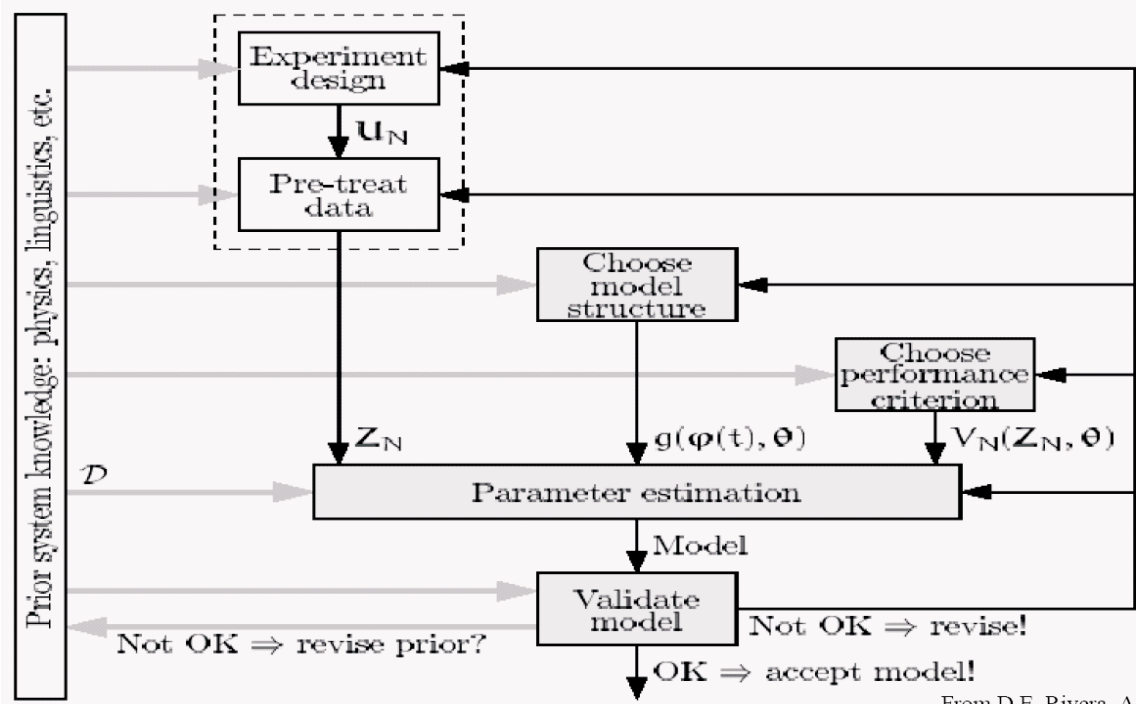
Prior system knowledge: physics, linguistics, etc.

Experiment design

$\mathbf{u}_N$

Pre-treat data

Choose model structure

Choose performance criterion

$Z_N$

$g(\varphi(t), \theta)$

$V_N(Z_N, \theta)$

$\mathcal{D}$

Parameter estimation

Model

Validate model

Not OK $\Rightarrow$ revise!

Not OK $\Rightarrow$ revise prior?

OK $\Rightarrow$ accept model!

From D.E. Rivera, A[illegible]